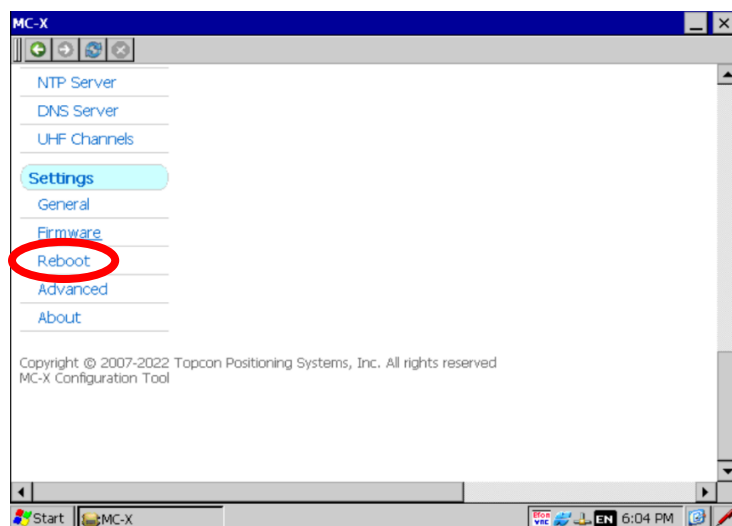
MC-X

NTP Server
DNS Server
UHF Channels

Settings
General
Firmware
Reboot
Advanced
About

Copyright © 2007-2022 Topcon Positioning Systems, Inc. All rights reserved
MC-X Configuration Tool

Start MC-X
EN 6:04 PM